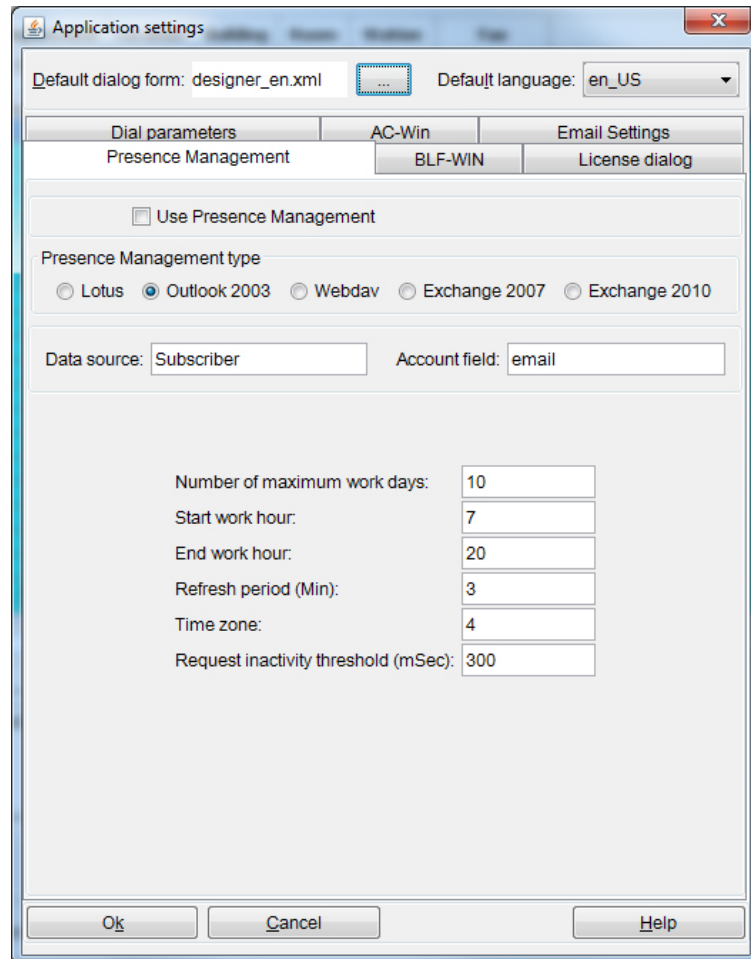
Application settings

X

Default dialog form: designer_en.xml

...

Default language: en_US

Dial parameters

AC-Win

Email Settings

Presence Management

BLF-WIN

License dialog

Use Presence Management

Presence Management type

Lotus

Outlook 2003

Webdav

Exchange 2007

Exchange 2010

Data source: Subscriber

Account field: email

| | |
|---|---|
| Number of maximum work days: | 10 |
| Start work hour: | 7 |
| End work hour: | 20 |
| Refresh period (Min): | 3 |
| Time zone: | 4 |
| Request inactivity threshold (mSec): | 300 |

Ok

Cancel

Help